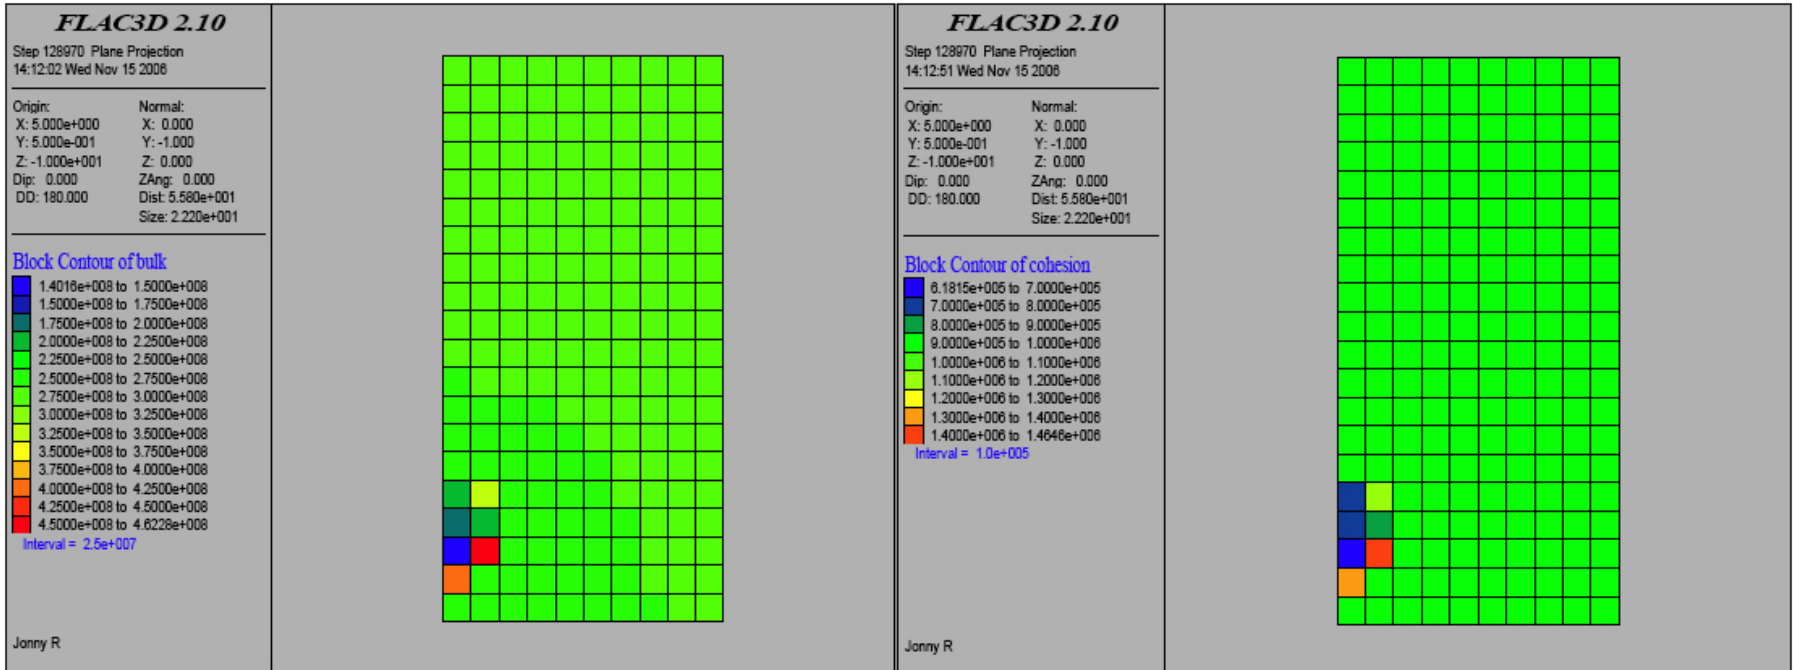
FLAC3D 2.10

Step 128970 Plane Projection
14:12:02 Wed Nov 15 2006

Origin:
X: 5.000e+000
Y: 5.000e-001
Z: -1.000e+001
Dip: 0.000
DD: 180.000

Normal:
X: 0.000
Y: -1.000
Z: 0.000
ZAng: 0.000
Dist: 5.580e+001
Size: 2.220e+001

Block Contour of bulk
1.4016e+008 to 1.5000e+008
1.5000e+008 to 1.7500e+008
1.7500e+008 to 2.0000e+008
2.0000e+008 to 2.2500e+008
2.2500e+008 to 2.5000e+008
2.5000e+008 to 2.7500e+008
2.7500e+008 to 3.0000e+008
3.0000e+008 to 3.2500e+008
3.2500e+008 to 3.5000e+008
3.5000e+008 to 3.7500e+008
3.7500e+008 to 4.0000e+008
4.0000e+008 to 4.2500e+008
4.2500e+008 to 4.5000e+008
4.5000e+008 to 4.6228e+008
Interval = 2.5e+007

Jonny R

FLAC3D 2.10

Step 128970 Plane Projection
14:12:51 Wed Nov 15 2006

Origin:
X: 5.000e+000
Y: 5.000e-001
Z: -1.000e+001
Dip: 0.000
DD: 180.000

Normal:
X: 0.000
Y: -1.000
Z: 0.000
ZAng: 0.000
Dist: 5.580e+001
Size: 2.220e+001

Block Contour of cohesion
6.1815e+005 to 7.0000e+005
7.0000e+005 to 8.0000e+005
8.0000e+005 to 9.0000e+005
9.0000e+005 to 1.0000e+006
1.0000e+006 to 1.1000e+006
1.1000e+006 to 1.2000e+006
1.2000e+006 to 1.3000e+006
1.3000e+006 to 1.4000e+006
1.4000e+006 to 1.4646e+006
Interval = 1.0e+005

Jonny R